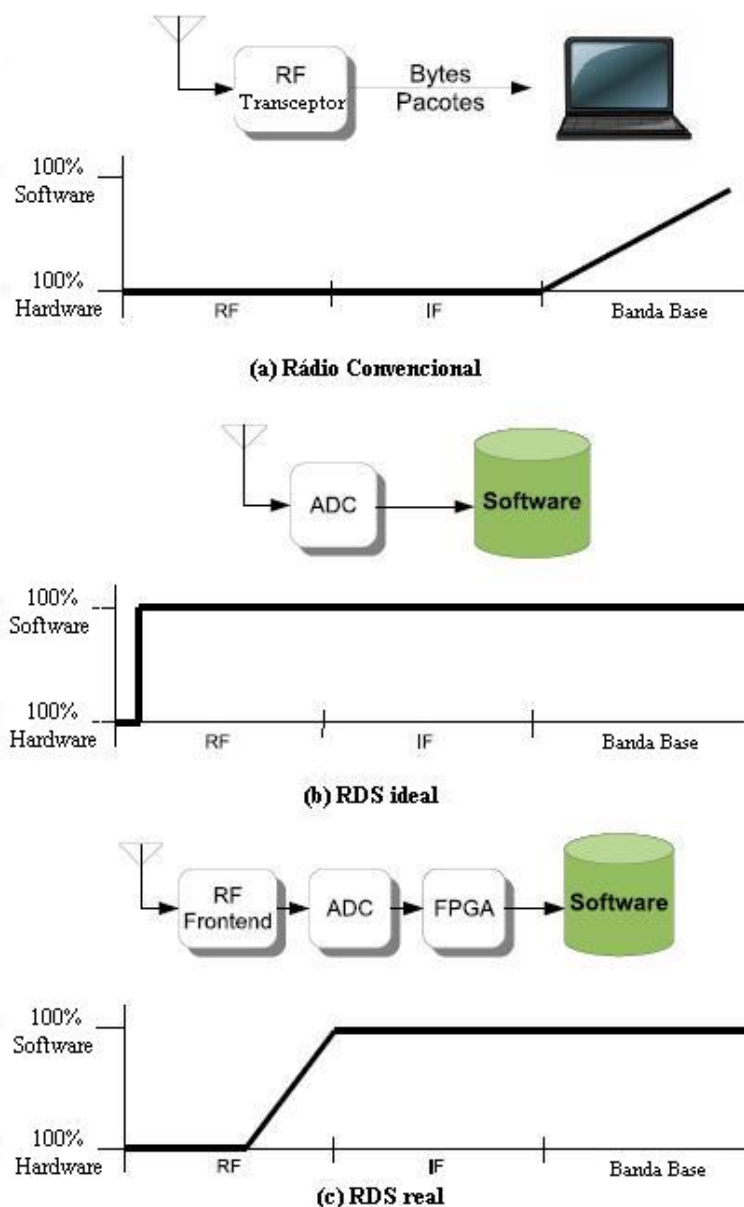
RF
Transceptor

Bytes
Pacotes

100%
Software

100%
Hardware

RF

IF

Banda Base

(a) Rádio Convencional

ADC

Software

100%
Software

100%
Hardware

RF

IF

Banda Base

(b) RDS ideal

RF
Frontend

ADC

FPGA

Software

100%
Software

100%
Hardware

RF

IF

Banda Base

(c) RDS real